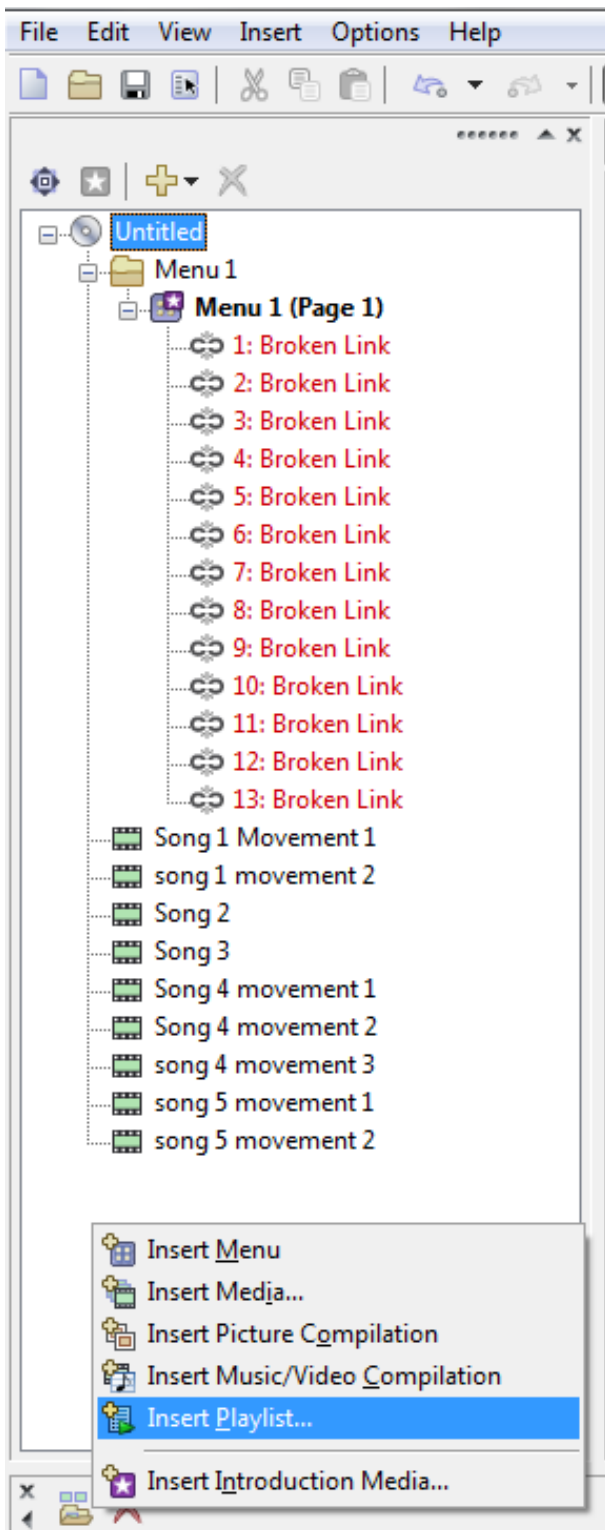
File Edit View Insert Options Help

Untitled
Menu 1
Menu 1 (Page 1)
1: Broken Link
2: Broken Link
3: Broken Link
4: Broken Link
5: Broken Link
6: Broken Link
7: Broken Link
8: Broken Link
9: Broken Link
10: Broken Link
11: Broken Link
12: Broken Link
13: Broken Link
Song 1 Movement 1
song 1 movement 2
Song 2
Song 3
Song 4 movement 1
Song 4 movement 2
song 4 movement 3
song 5 movement 1
song 5 movement 2

Insert Menu
Insert Media...
Insert Picture Compilation
Insert Music/Video Compilation
Insert Playlist...
Insert Introduction Media...